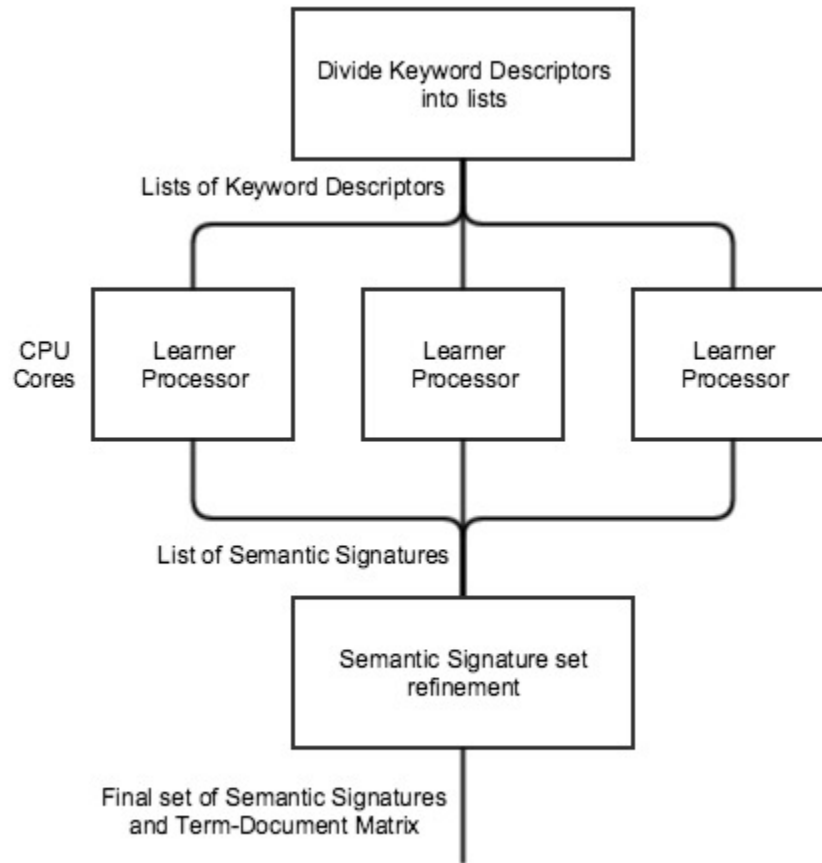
Divide Keyword Descriptors into lists

Lists of Keyword Descriptors

CPU Cores

Learner Processor

Learner Processor

Learner Processor

List of Semantic Signatures

Semantic Signature set refinement

Final set of Semantic Signatures and Term-Document Matrix